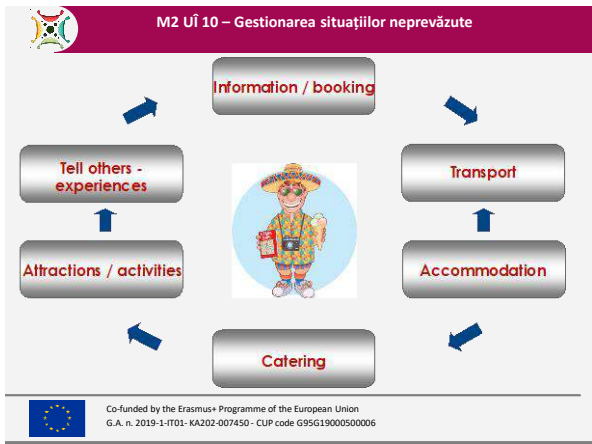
M2 UÎ 10 – Gestionarea situațiilor neprevăzute

Information / booking

Transport

Accommodation

Catering

Attractions / activities

Tell others - experiences

Co-funded by the Erasmus+ Programme of the European Union
G.A. n. 2019-1-IT01- KA202-007450 - CUP code G95G19000500006